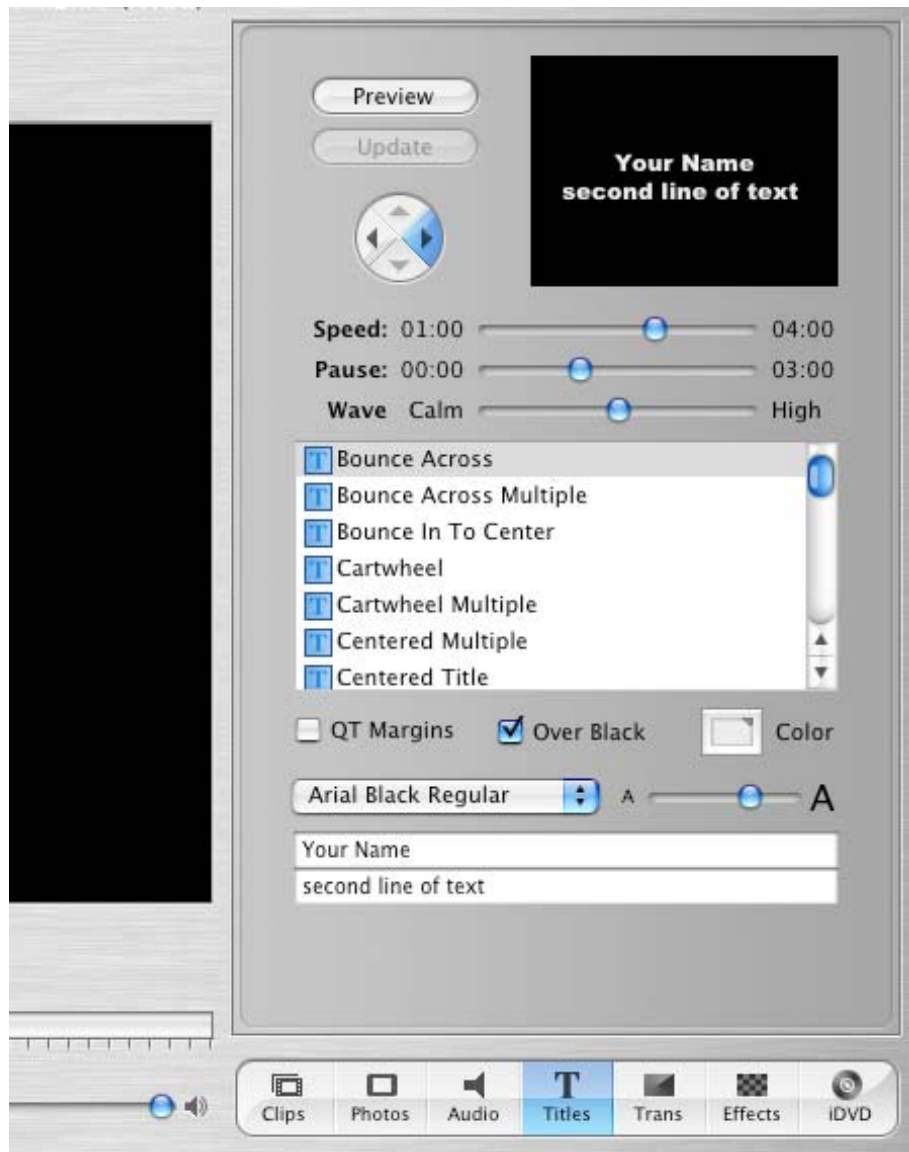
Preview

Update

Your Name
second line of text

Speed: 01:00 04:00
Pause: 00:00 03:00
Wave Calm High

Bounce Across
Bounce Across Multiple
Bounce In To Center
Cartwheel
Cartwheel Multiple
Centered Multiple
Centered Title

QT Margins
Over Black
Color

Arial Black Regular
A
A

Your Name
second line of text

Clips
Photos
Audio
Titles
Trans
Effects
iDVD